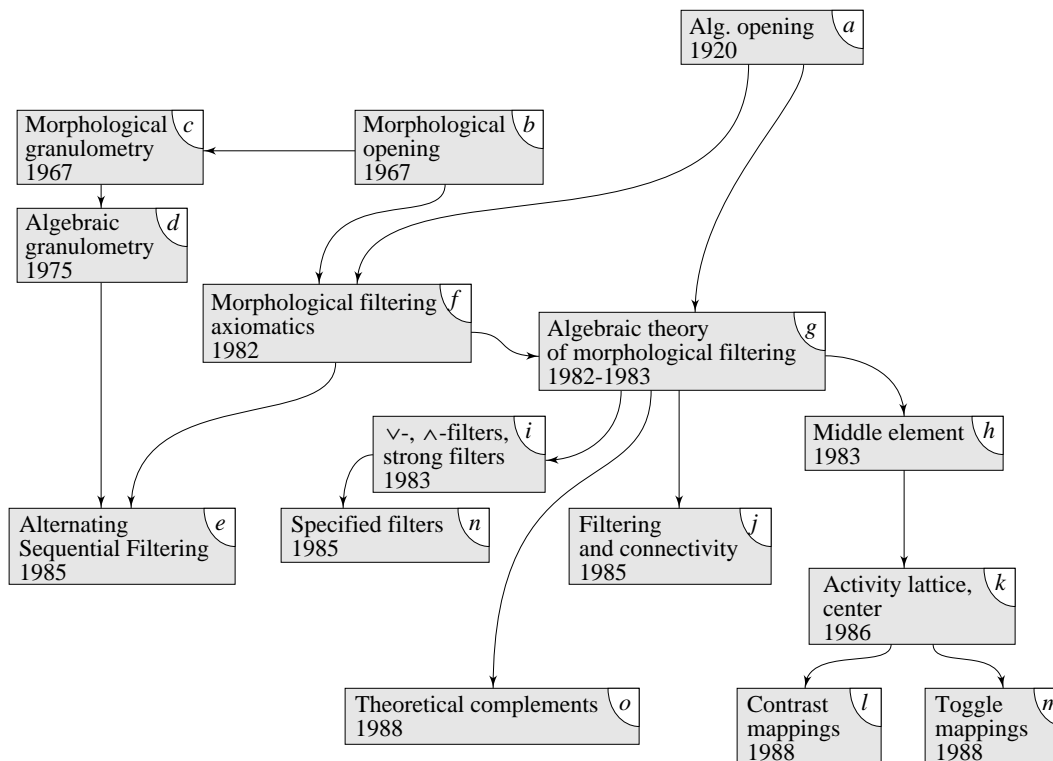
Alg. opening 1920 $a$

Morphological granulometry 1967 $c$

Morphological opening 1967 $b$

Algebraic granulometry 1975 $d$

Morphological filtering axiomatics 1982 $f$

Algebraic theory of morphological filtering 1982-1983 $g$

$\vee$-, $\wedge$-filters, strong filters 1983 $i$

Middle element 1983 $h$

Alternating Sequential Filtering 1985 $e$

Specified filters 1985 $n$

Filtering and connectivity 1985 $j$

Activity lattice, center 1986 $k$

Theoretical complements 1988 $o$

Contrast mappings 1988 $l$

Toggle mappings 1988 $m$